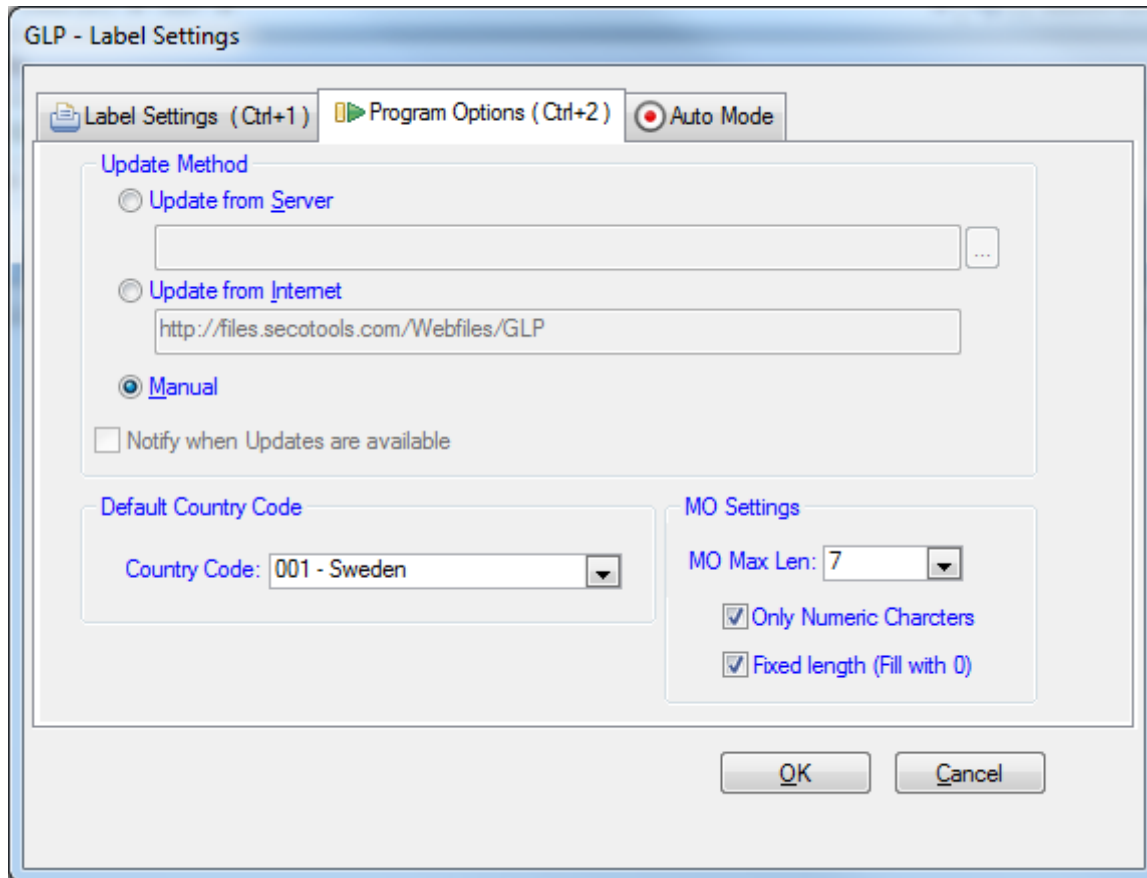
GLP - Label Settings

Label Settings ( Ctrl+1 )
Program Options ( Ctrl+2 )
Auto Mode

Update Method

Update from Server

...

Update from Internet

http://files.secotools.com/Webfiles/GLP

Manual

Notify when Updates are available

Default Country Code

Country Code: 001 - Sweden

MO Settings

MO Max Len: 7

Only Numeric Charcters

Fixed length (Fill with 0)

OK

Cancel